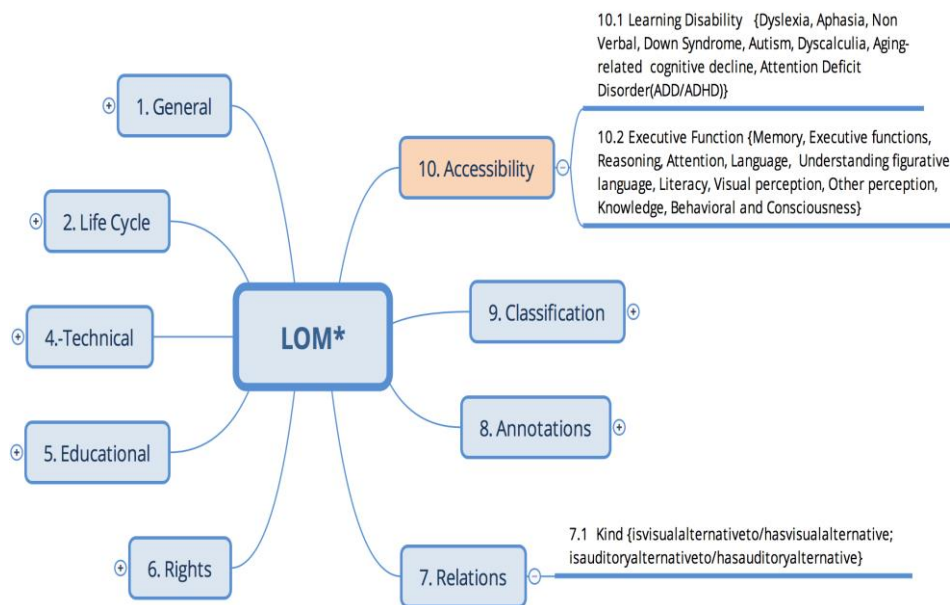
LOM*

1. General

2. Life Cycle

4.-Technical

5. Educational

6. Rights

10. Accessibility

10.1 Learning Disability {Dyslexia, Aphasia, Non Verbal, Down Syndrome, Autism, Dyscalculia, Aging-related cognitive decline, Attention Deficit Disorder(ADD/ADHD)}

10.2 Executive Function {Memory, Executive functions, Reasoning, Attention, Language, Understanding figurative language, Literacy, Visual perception, Other perception, Knowledge, Behavioral and Consciousness}

9. Classification

8. Annotations

7. Relations

7.1 Kind {isvisualalternativeto/hasvisualalternative; isauditoryalternativeto/hasauditoryalternative}